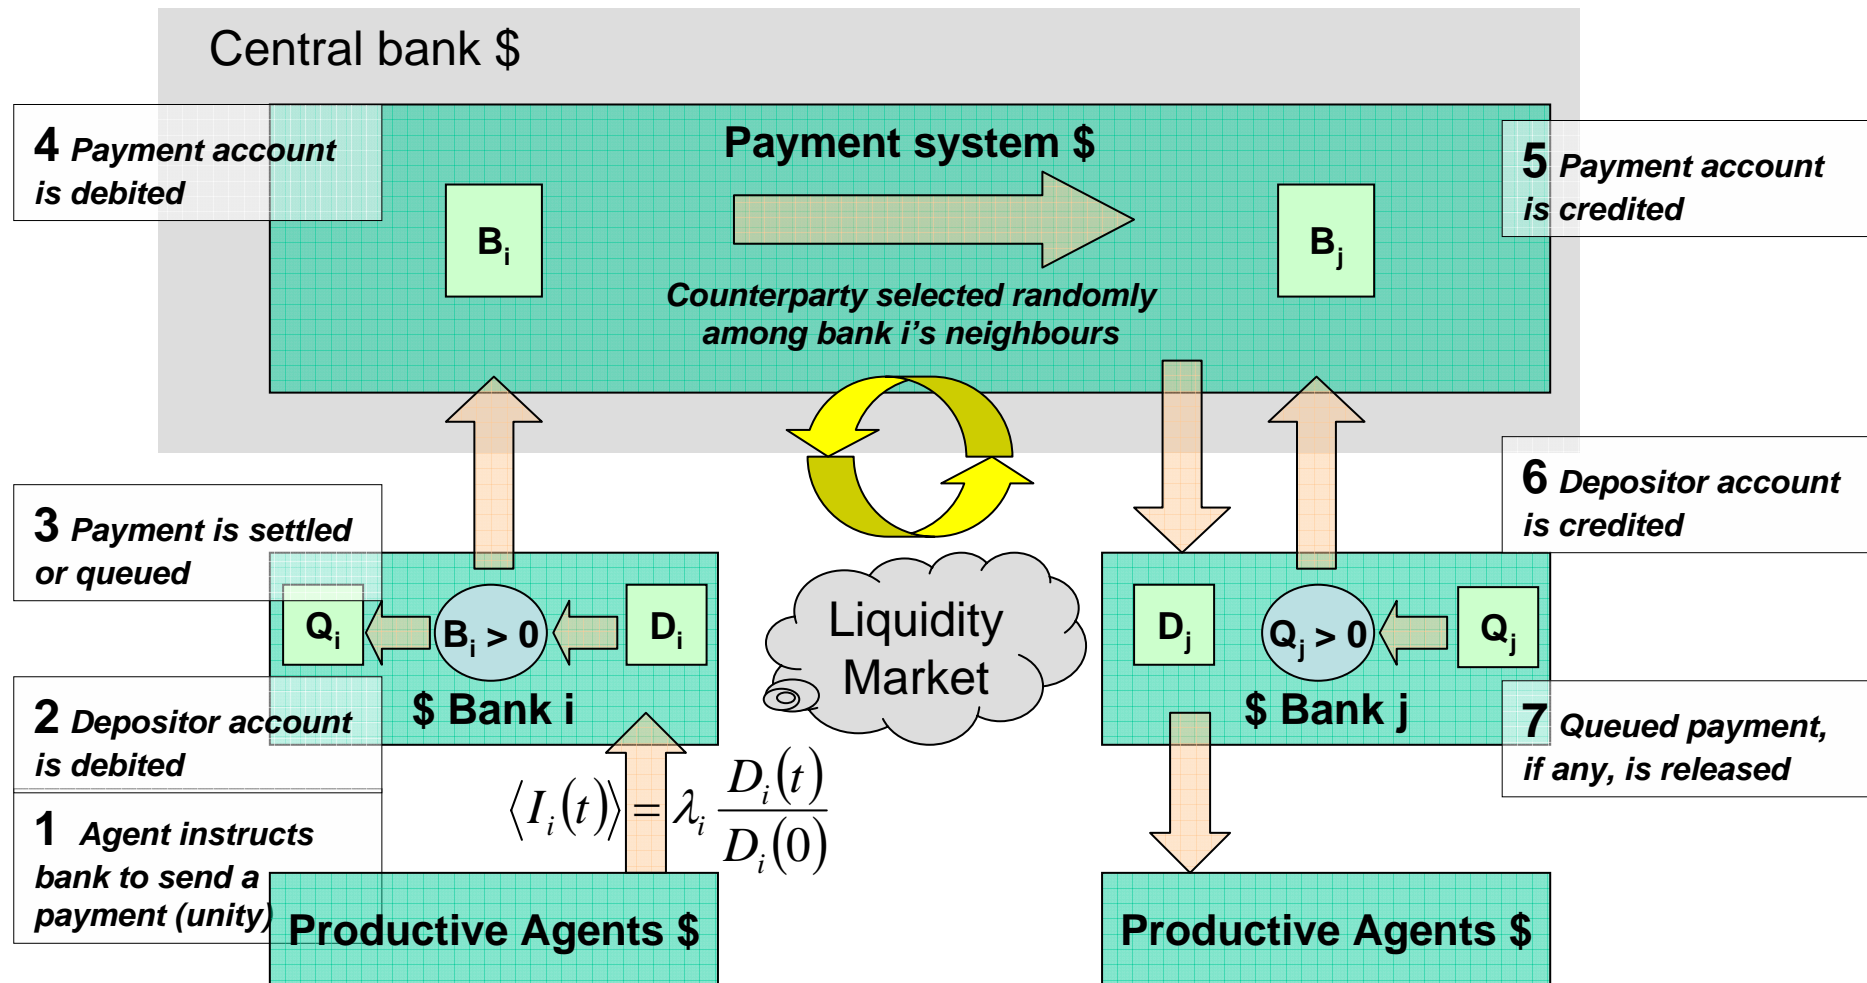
Central bank $

4 Payment account is debited

Payment system $

$B_i$

$B_j$

Counterparty selected randomly among bank i's neighbours

5 Payment account is credited

6 Depositor account is credited

3 Payment is settled or queued

$Q_i$

$B_i > 0$

$D_i$

$ Bank i

Liquidity Market

$D_j$

$Q_j > 0$

$Q_j$

$ Bank j

2 Depositor account is debited

7 Queued payment, if any, is released

1 Agent instructs bank to send a payment (unity)

$\langle I_i(t) \rangle = \lambda_i \frac{D_i(t)}{D_i(0)}$

Productive Agents $

Productive Agents $